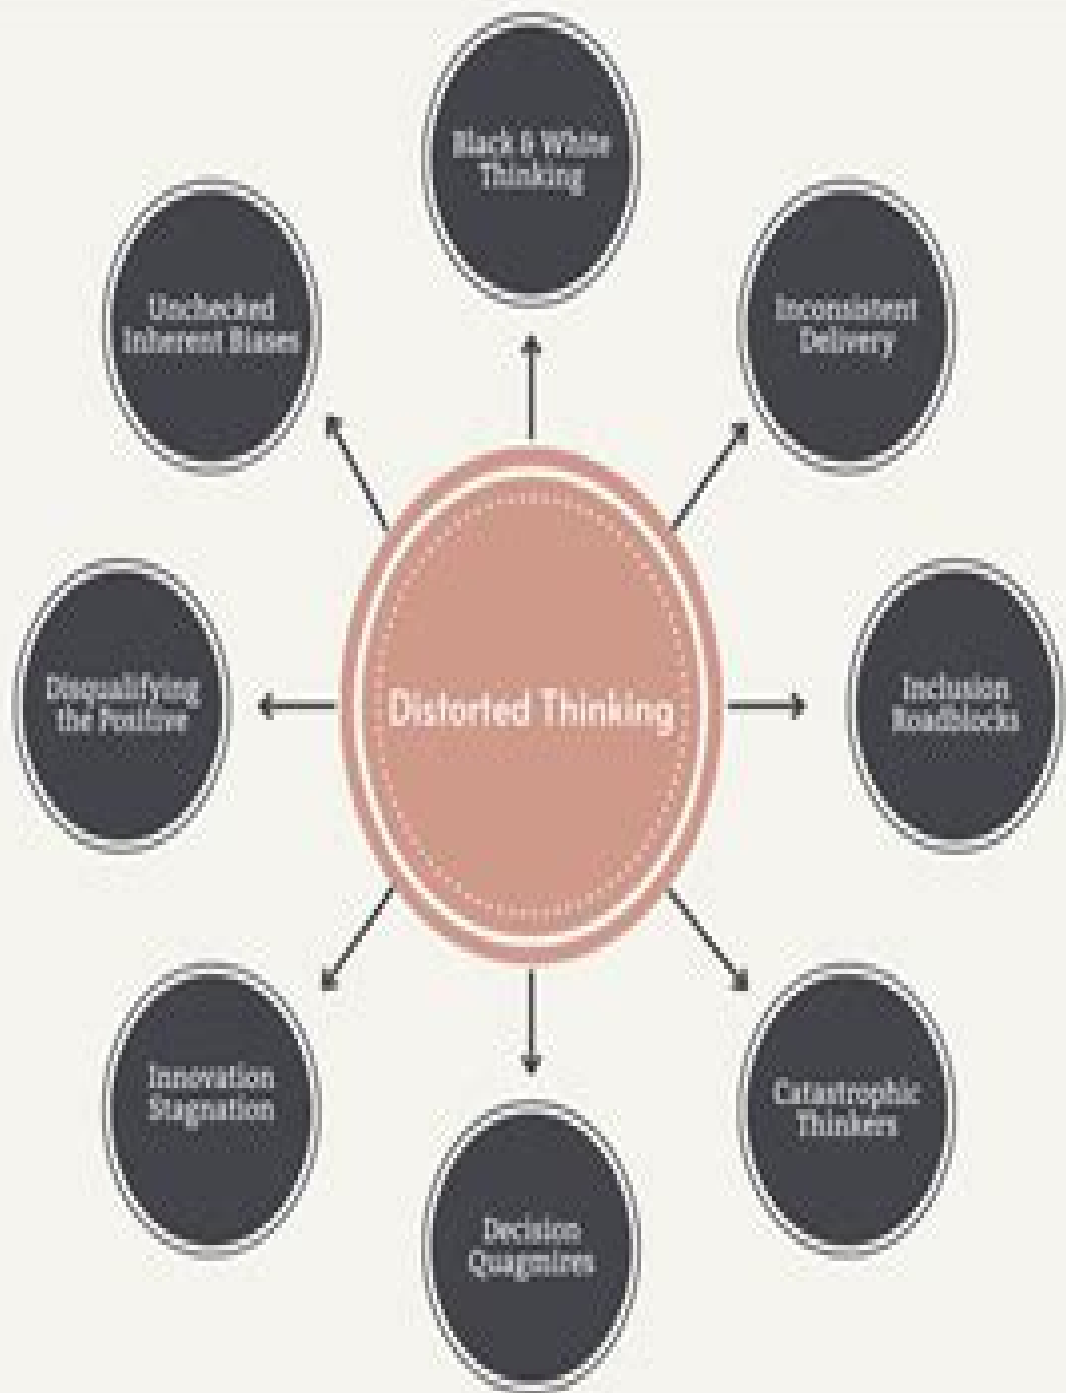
Black & White Thinking

Unchecked Inherent Biases

Inconsistent Delivery

Distorted Thinking

Disqualifying the Positive

Inclusion Roadblocks

Innovation Stagnation

Catastrophic Thinkers

Decision Quagmires